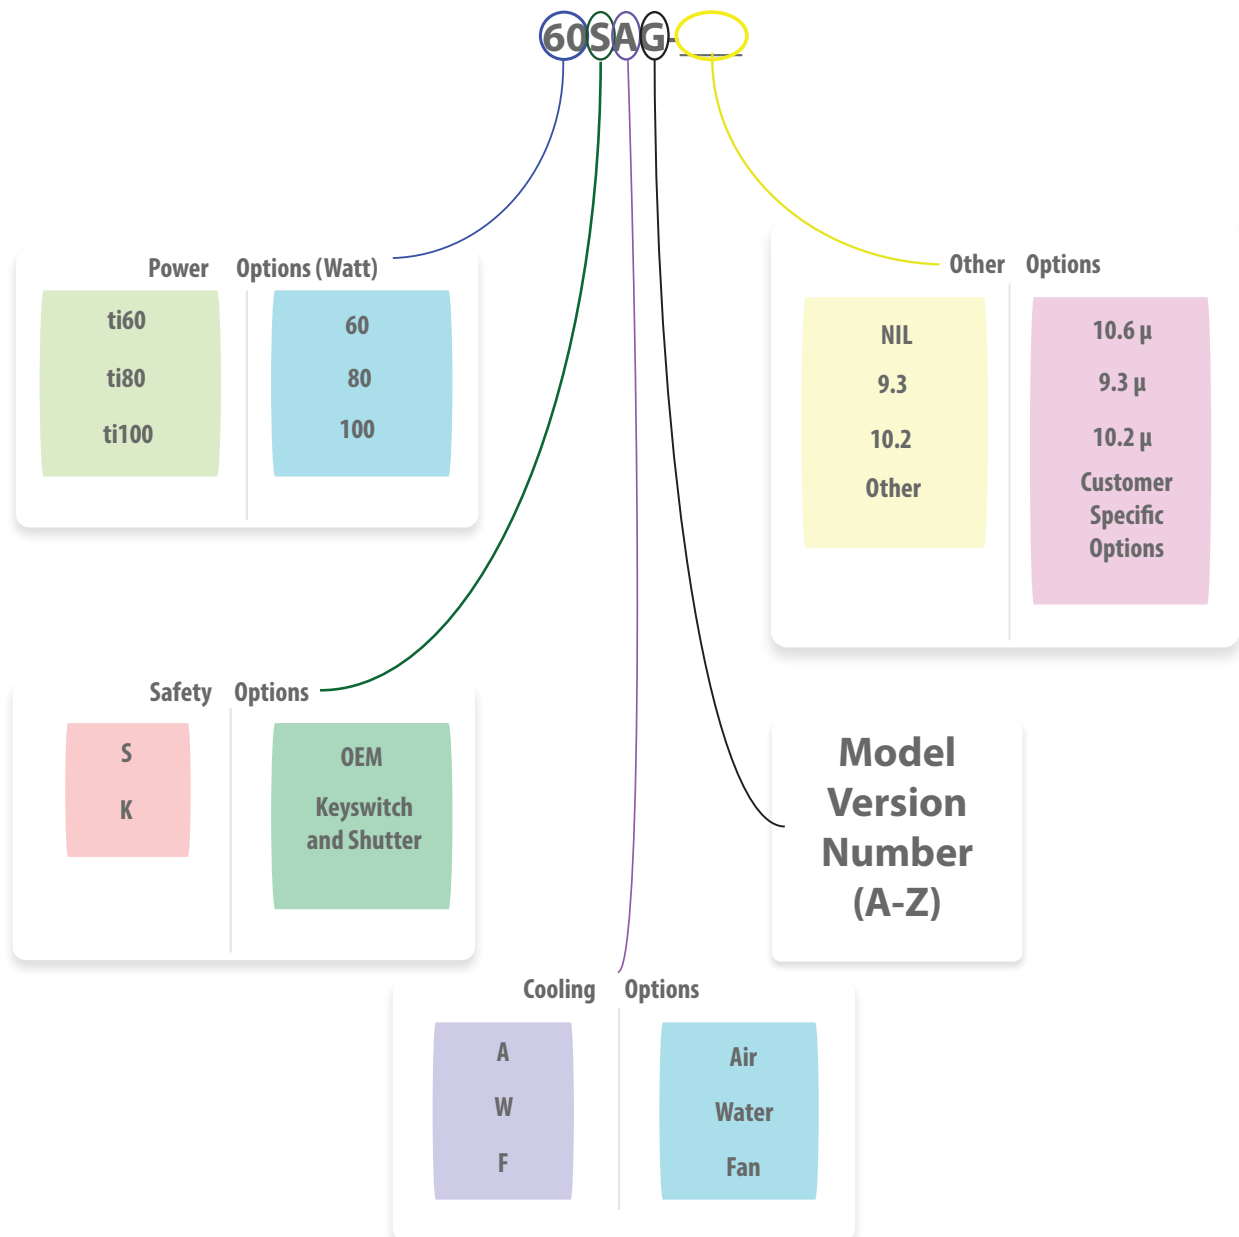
60SAG-___

Power Options (Watt)

| ti60 | 60 |
|---|---|
| ti80 | 80 |
| ti100 | 100 |

Other Options

| NIL | 10.6 µ |
|---|---|
| 9.3 | 9.3 µ |
| 10.2 | 10.2 µ |
| Other | Customer Specific Options |

Safety Options

| S | OEM |
|---|---|
| K | Keyswitch and Shutter |

Model Version Number (A-Z)

Cooling Options

| A | Air |
|---|---|
| W | Water |
| F | Fan |